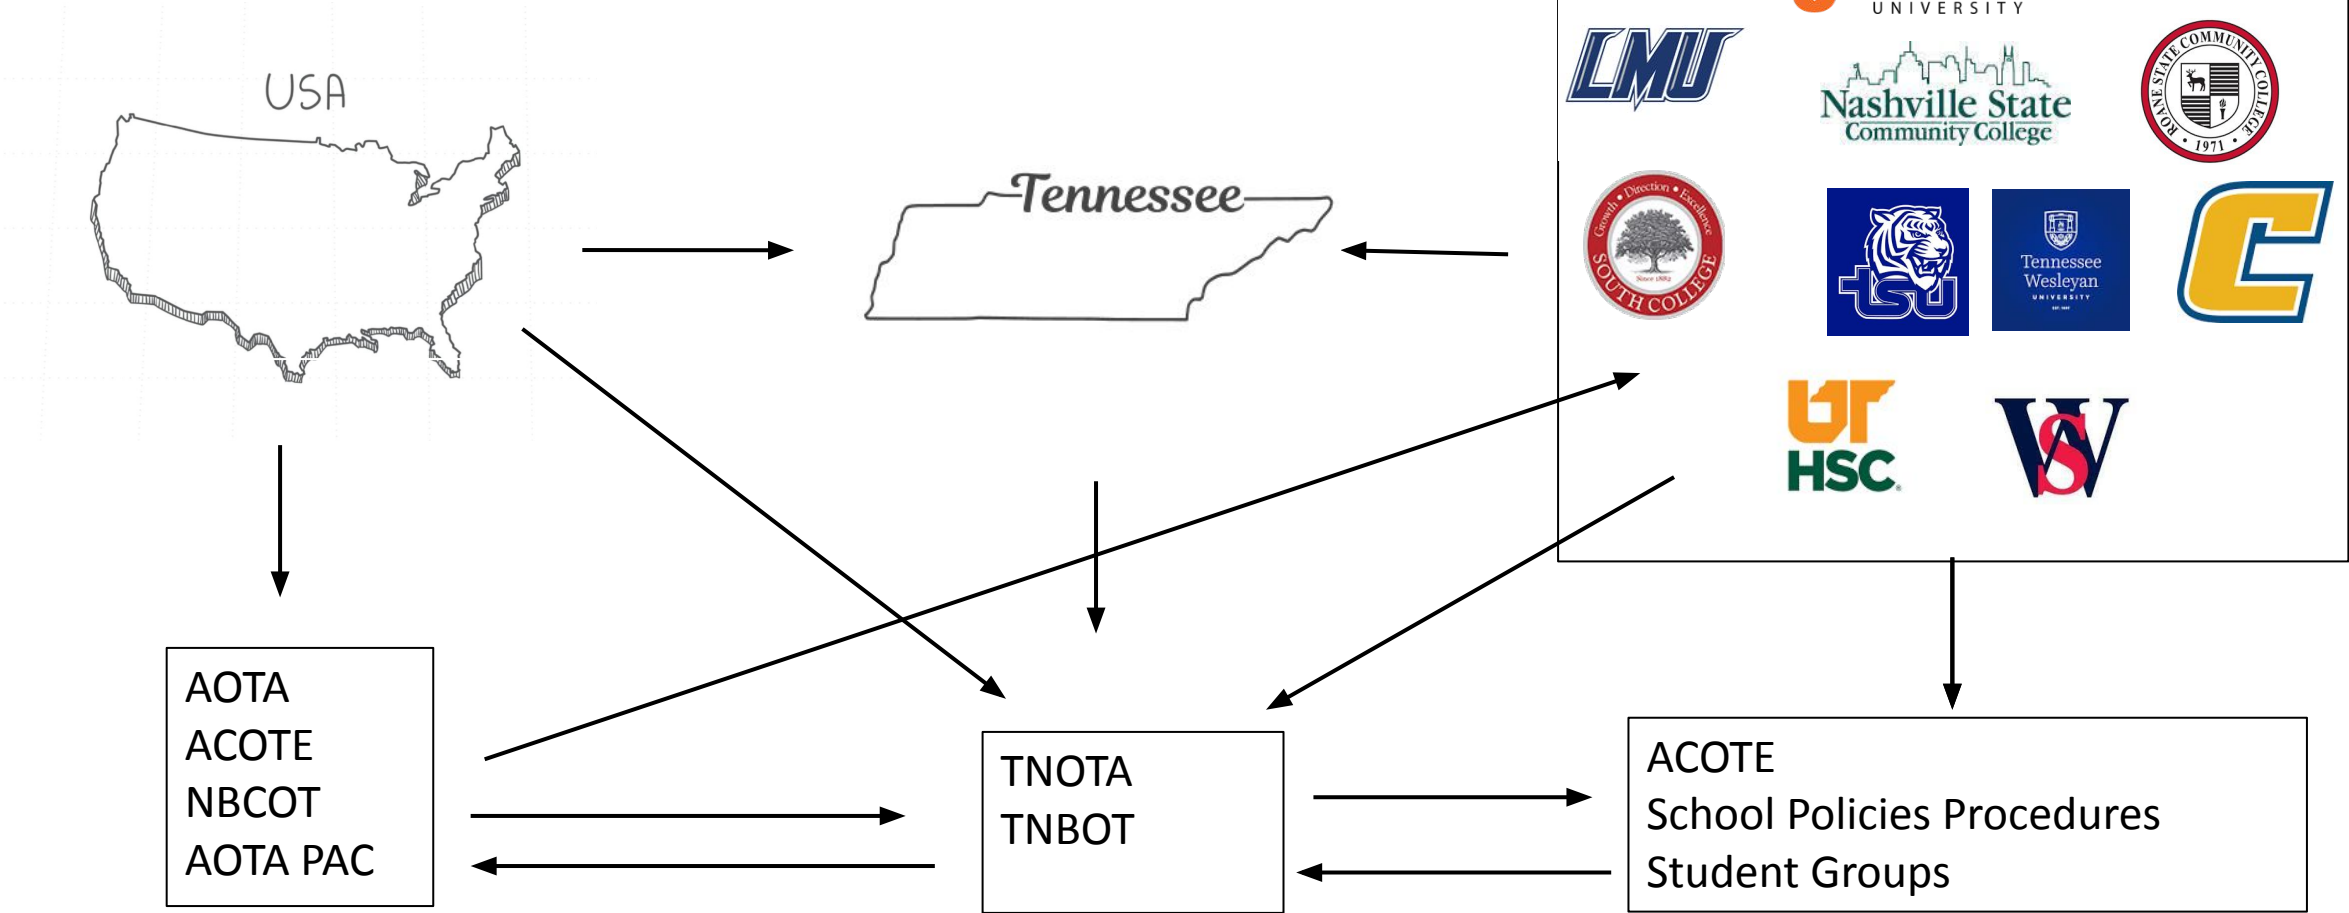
USA

Tennessee

UNIVERSITY

LMU

Nashville State Community College

ROANE STATE COMMUNITY COLLEGE • 1971 •

Growth • Direction • Excellence SOUTH COLLEGE Since 1882

tsu

Tennessee Wesleyan UNIVERSITY

C

UT HSC

WS

AOTA
ACOTE
NBCOT
AOTA PAC

TNOTA
TNBOT

ACOTE
School Policies Procedures
Student Groups